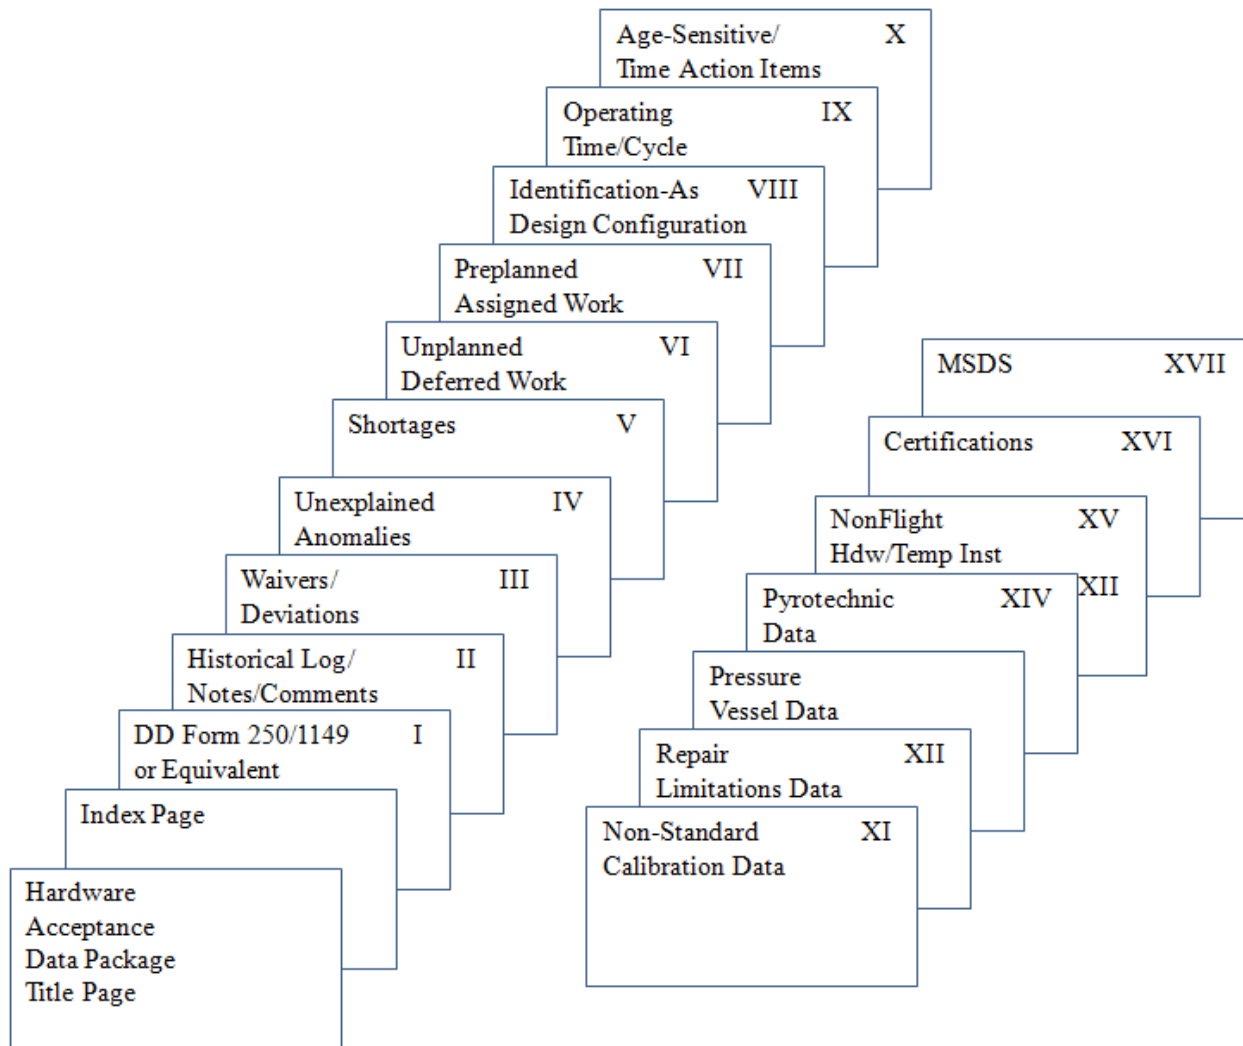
Age-Sensitive/ Time Action Items X

Operating Time/Cycle IX

Identification-As Design Configuration VIII

Preplanned Assigned Work VII

Unplanned Deferred Work VI

Shortages V

Unexplained Anomalies IV

Waivers/ Deviations III

Historical Log/ Notes/Comments II

DD Form 250/1149 or Equivalent I

Index Page

Hardware Acceptance Data Package Title Page

MSDS XVII

Certifications XVI

NonFlight Hdw/Temp Inst XV

XII

Pyrotechnic Data XIV

Pressure Vessel Data

Repair Limitations Data XII

Non-Standard Calibration Data XI